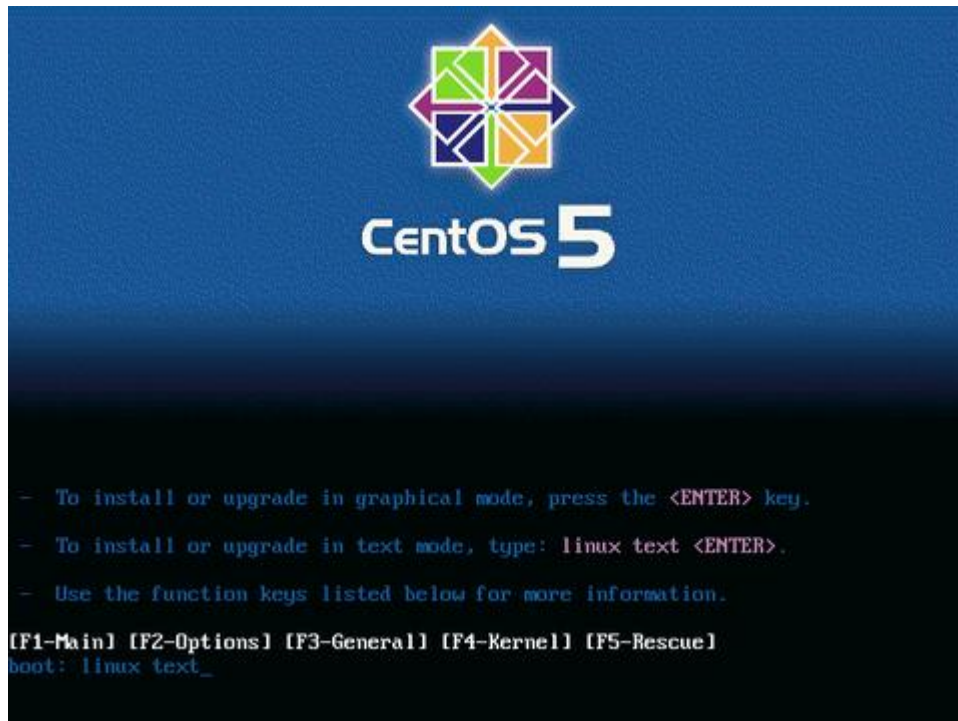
CentOS 5

- To install or upgrade in graphical mode, press the <ENTER> key.

- To install or upgrade in text mode, type: linux text <ENTER>.

- Use the function keys listed below for more information.

[F1-Main] [F2-Options] [F3-General] [F4-Kernel] [F5-Rescue]
boot: linux text_